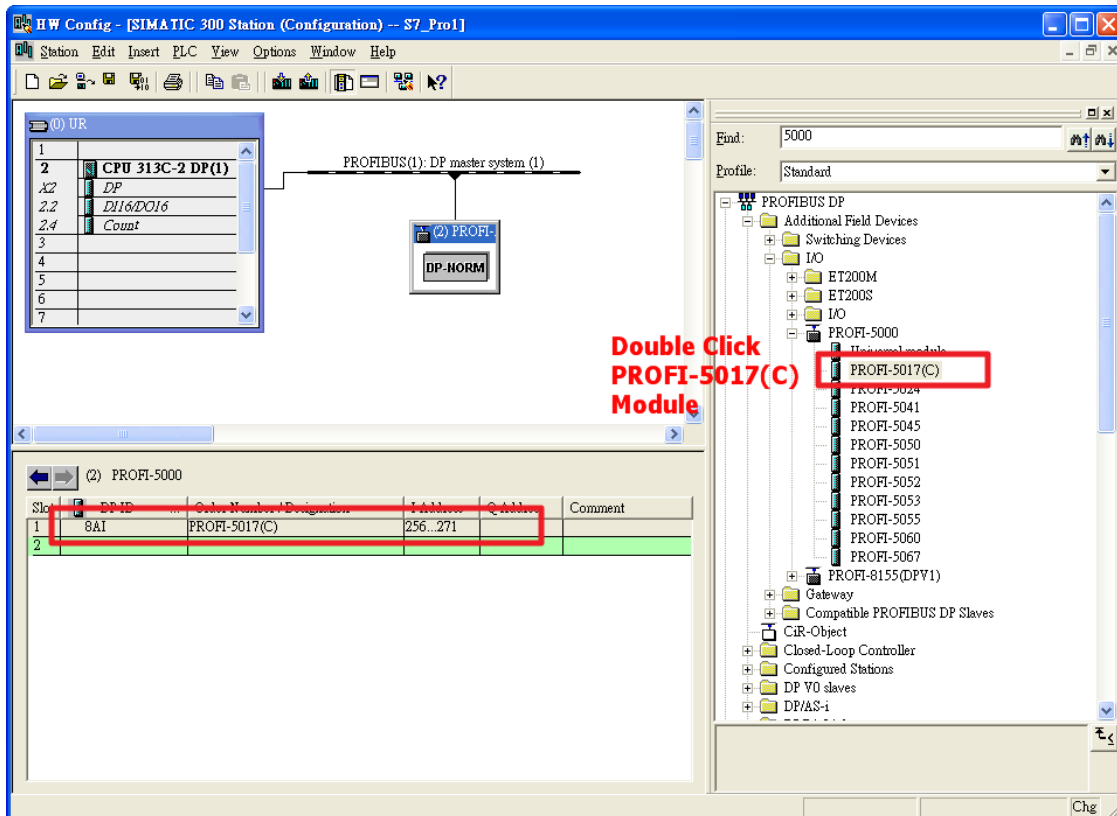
HW Config - [SIMATIC 300 Station (Configuration) -- S7_Pro1]

Station Edit Insert PLC View Options Window Help

(0) UR

| | |
|---|---|
| 1 | |
| 2 | CPU 313C-2 DP(1) |
| X2 | DP |
| 2.2 | DI16/DO16 |
| 2.4 | Count |
| 3 | |
| 4 | |
| 5 | |
| 6 | |
| 7 | |

PROFIBUS(1): DP master system (1)

(2) PROFI-

DP-NORM

(2) PROFI-5000

| Slot | DP ID | Order Number / Designation | I Address | Q Address | Comment |
|---|---|---|---|---|---|
| 1 | 8AI | PROFI-5017(C) | 256...271 | | |
| 2 | | | | | |

Find: 5000

Profile: Standard

PROFIBUS DP
Additional Field Devices
Switching Devices
I/O
ET200M
ET200S
I/O
PROFI-5000
Universal module
PROFI-5017(C)
PROFI-5024
PROFI-5041
PROFI-5045
PROFI-5050
PROFI-5051
PROFI-5052
PROFI-5053
PROFI-5055
PROFI-5060
PROFI-5067
PROFI-8155(DPV1)
Gateway
Compatible PROFIBUS DP Slaves
CiR-Object
Closed-Loop Controller
Configured Stations
DP V0 slaves
DP/AS-i

Double Click PROFI-5017(C) Module

Chg